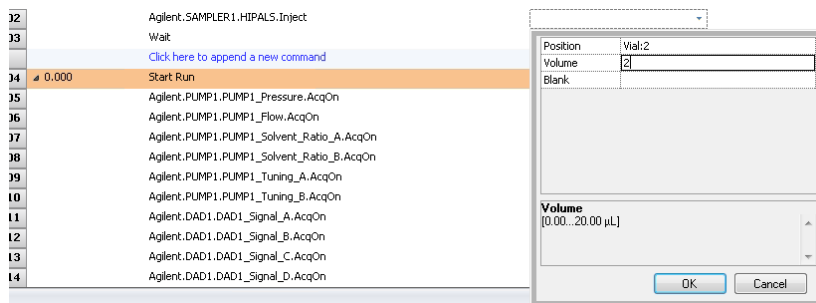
| | | |
|---|---|---|
| 02 | | Agilent.SAMPLER1.HIPALS.Inject |
| 03 | | Wait |
| | | Click here to append a new command |
| 04 | ◢ 0.000 | Start Run |
| 05 | | Agilent.PUMP1.PUMP1_Pressure.AcqOn |
| 06 | | Agilent.PUMP1.PUMP1_Flow.AcqOn |
| 07 | | Agilent.PUMP1.PUMP1_Solvent_Ratio_A.AcqOn |
| 08 | | Agilent.PUMP1.PUMP1_Solvent_Ratio_B.AcqOn |
| 09 | | Agilent.PUMP1.PUMP1_Tuning_A.AcqOn |
| 10 | | Agilent.PUMP1.PUMP1_Tuning_B.AcqOn |
| 11 | | Agilent.DAD1.DAD1_Signal_A.AcqOn |
| 12 | | Agilent.DAD1.DAD1_Signal_B.AcqOn |
| 13 | | Agilent.DAD1.DAD1_Signal_C.AcqOn |
| 14 | | Agilent.DAD1.DAD1_Signal_D.AcqOn |

| | |
|---|---|
| Position | Vial:2 |
| Volume | 2 |
| Blank | |

Volume
[0.00...20.00 µL]

OK Cancel